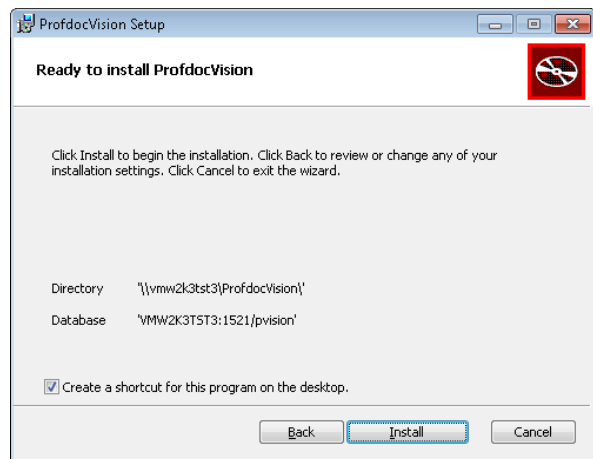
ProfdocVision Setup

Ready to install ProfdocVision

Click Install to begin the installation. Click Back to review or change any of your installation settings. Click Cancel to exit the wizard.

Directory '\\vmw2k3tst3\ProfdocVision\'

Database 'VMW2K3TST3:1521/pvision'

Create a shortcut for this program on the desktop.

Back Install Cancel